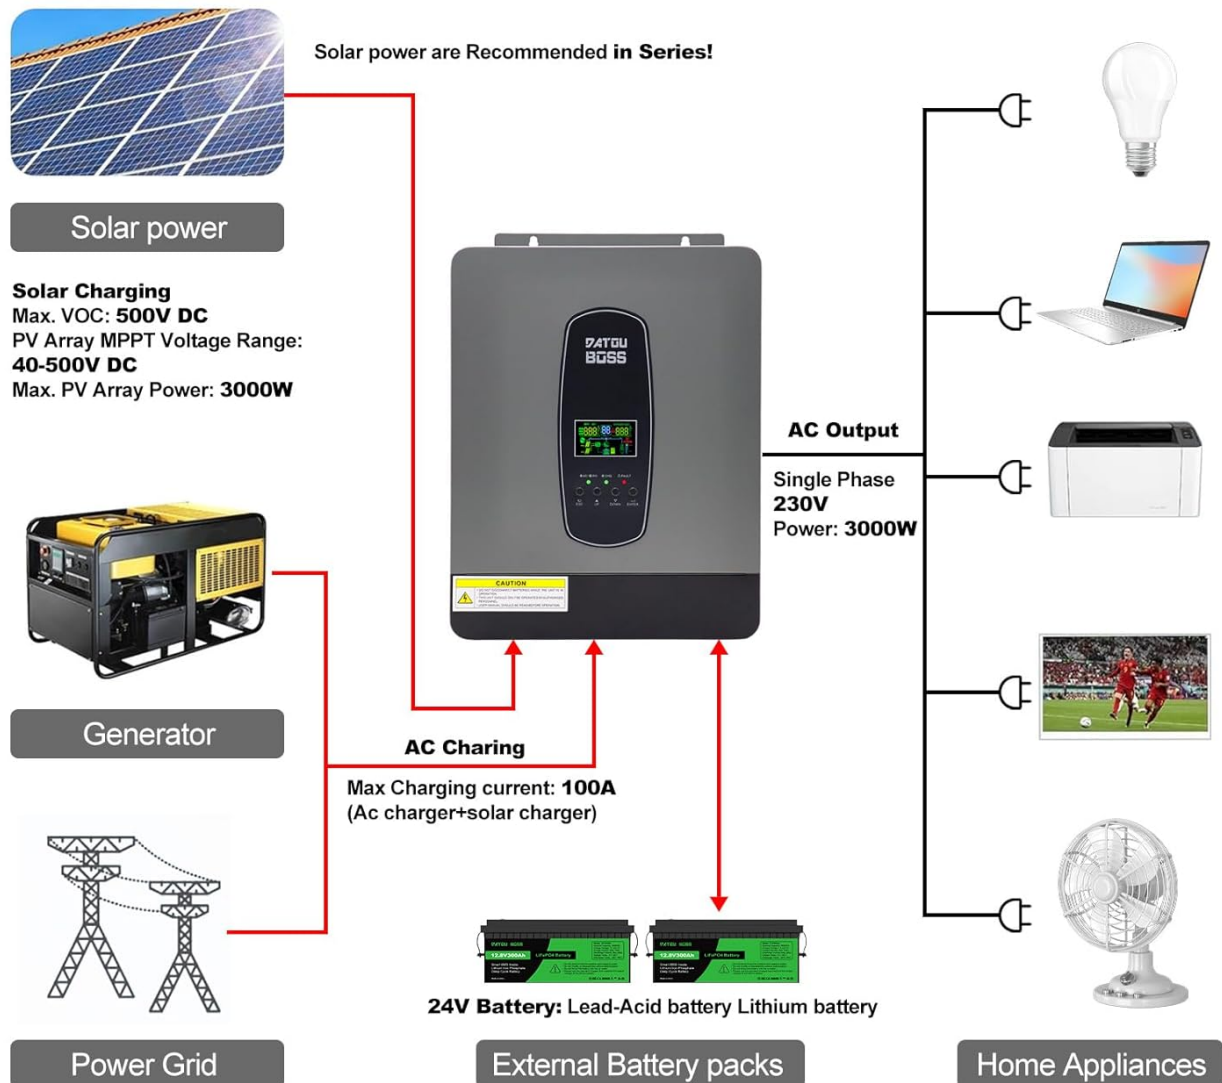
Solar power are Recommended **in Series!**

Solar power

**Solar Charging**
Max. VOC: **500V DC**
PV Array MPPT Voltage Range: **40-500V DC**
Max. PV Array Power: **3000W**

DATOU BOSS

CAUTION

AC Output

Single Phase
**230V**
Power: **3000W**

Generator

**AC Charing**

Max Charging current: **100A**
(Ac charger+solar charger)

**24V Battery:** Lead-Acid battery Lithium battery

Power Grid

External Battery packs

Home Appliances